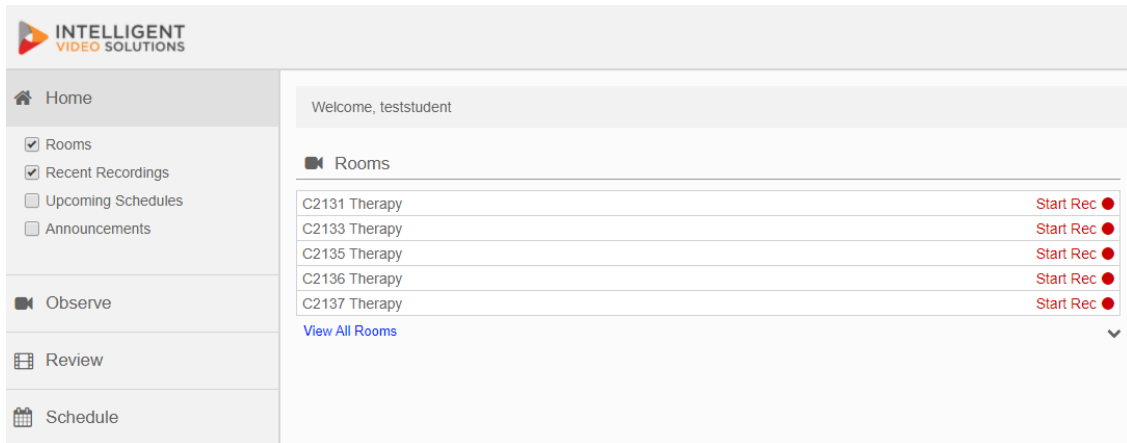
INTELLIGENT
VIDEO SOLUTIONS

Home

Rooms
Recent Recordings
Upcoming Schedules
Announcements

Observe

Review

Schedule

Welcome, teststudent

Rooms

| | |
|---|---|
| C2131 Therapy | Start Rec |
| C2133 Therapy | Start Rec |
| C2135 Therapy | Start Rec |
| C2136 Therapy | Start Rec |
| C2137 Therapy | Start Rec |

View All Rooms